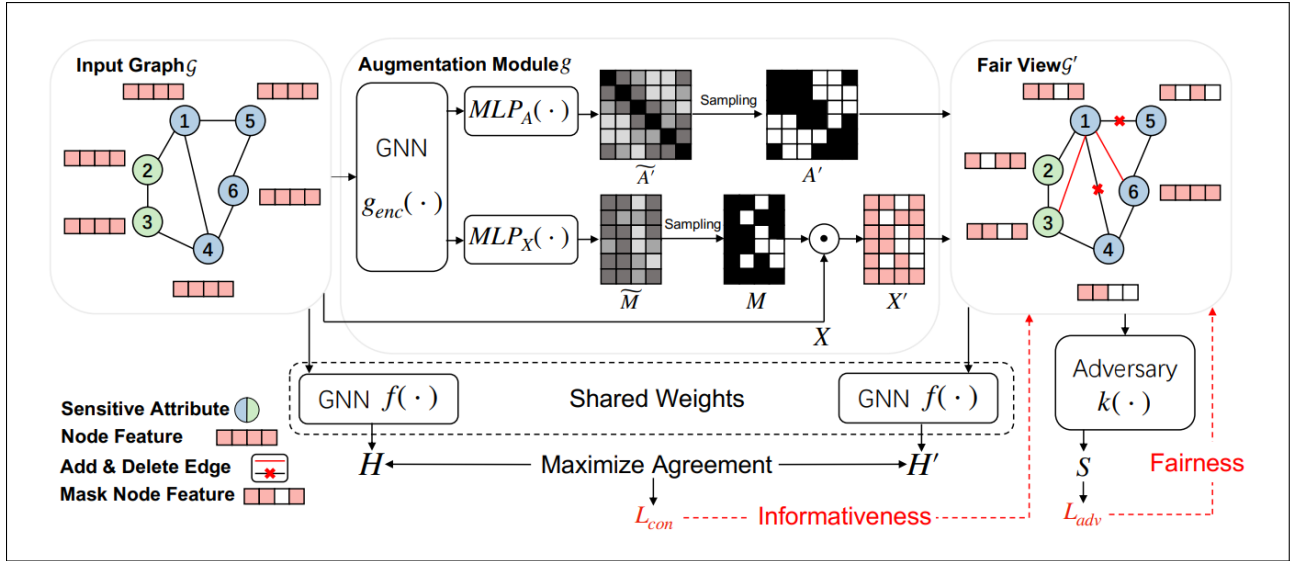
Input Graph $\mathcal{G}$

1
2
3
4
5
6

Augmentation Module $g$

GNN
$g_{enc}(\cdot)$

$MLP_A(\cdot)$
Sampling
$\widetilde{A'}$
$A'$

$MLP_X(\cdot)$
Sampling
$\widetilde{M}$
$M$
$\odot$
$X'$
$X$

Fair View $\mathcal{G}'$

1
2
3
4
5
6

Sensitive Attribute
Node Feature
Add & Delete Edge
Mask Node Feature

GNN $f(\cdot)$
Shared Weights
GNN $f(\cdot)$

$H$
Maximize Agreement
$H'$

$L_{con}$
Informativeness

Adversary
$k(\cdot)$
$S$
Fairness
$L_{adv}$